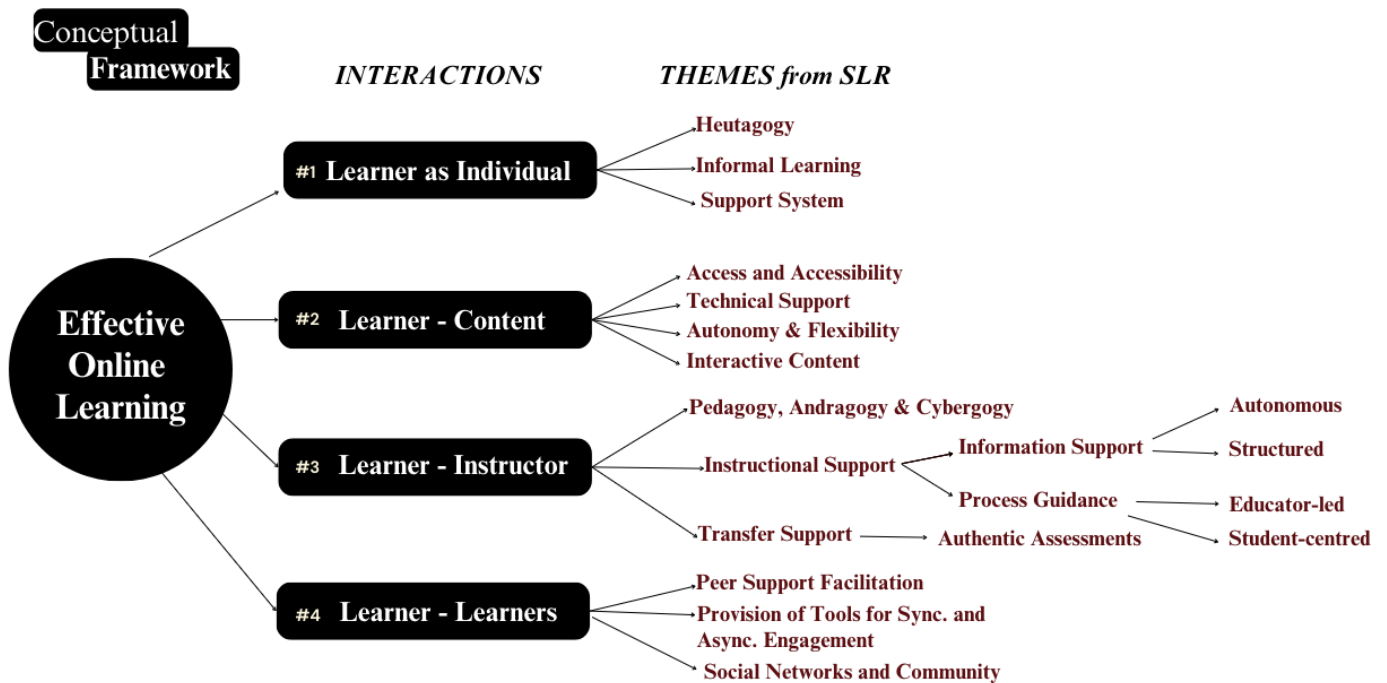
Conceptual Framework

INTERACTIONS

THEMES from SLR

Effective Online Learning

#1 Learner as Individual

Heutagogy
Informal Learning
Support System

#2 Learner - Content

Access and Accessibility
Technical Support
Autonomy & Flexibility
Interactive Content

#3 Learner - Instructor

Pedagogy, Andragogy & Cybergogy
Instructional Support
Information Support
Autonomous
Structured
Process Guidance
Educator-led
Student-centred
Transfer Support
Authentic Assessments

#4 Learner - Learners

Peer Support Facilitation
Provision of Tools for Sync. and Async. Engagement
Social Networks and Community